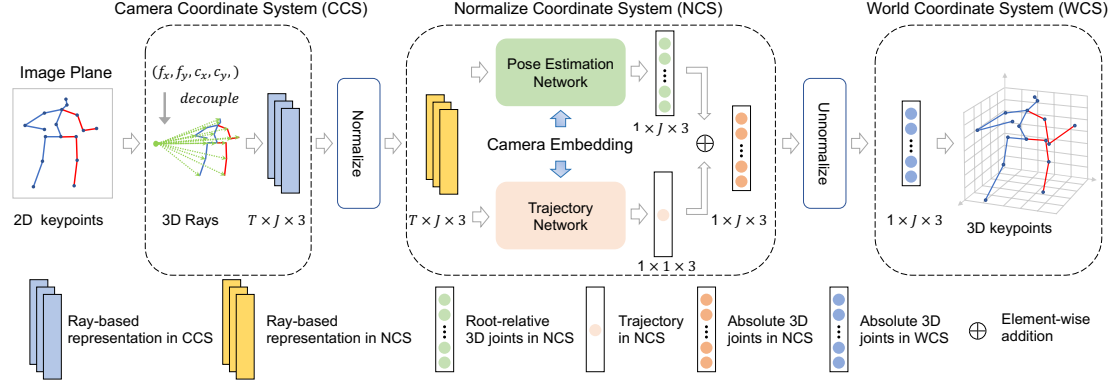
Camera Coordinate System (CCS)

Normalize Coordinate System (NCS)

World Coordinate System (WCS)

Image Plane

$(f_x, f_y, c_x, c_y,)$

$decouple$

2D keypoints

3D Rays

$T \times J \times 3$

Normalize

Pose Estimation Network

Camera Embedding

Trajectory Network

$T \times J \times 3$

$1 \times J \times 3$

$1 \times 1 \times 3$

$\oplus$

$1 \times J \times 3$

Unnormalize

$1 \times J \times 3$

3D keypoints

Ray-based representation in CCS

Ray-based representation in NCS

Root-relative 3D joints in NCS

Trajectory in NCS

Absolute 3D joints in NCS

Absolute 3D joints in WCS

$\oplus$ Element-wise addition